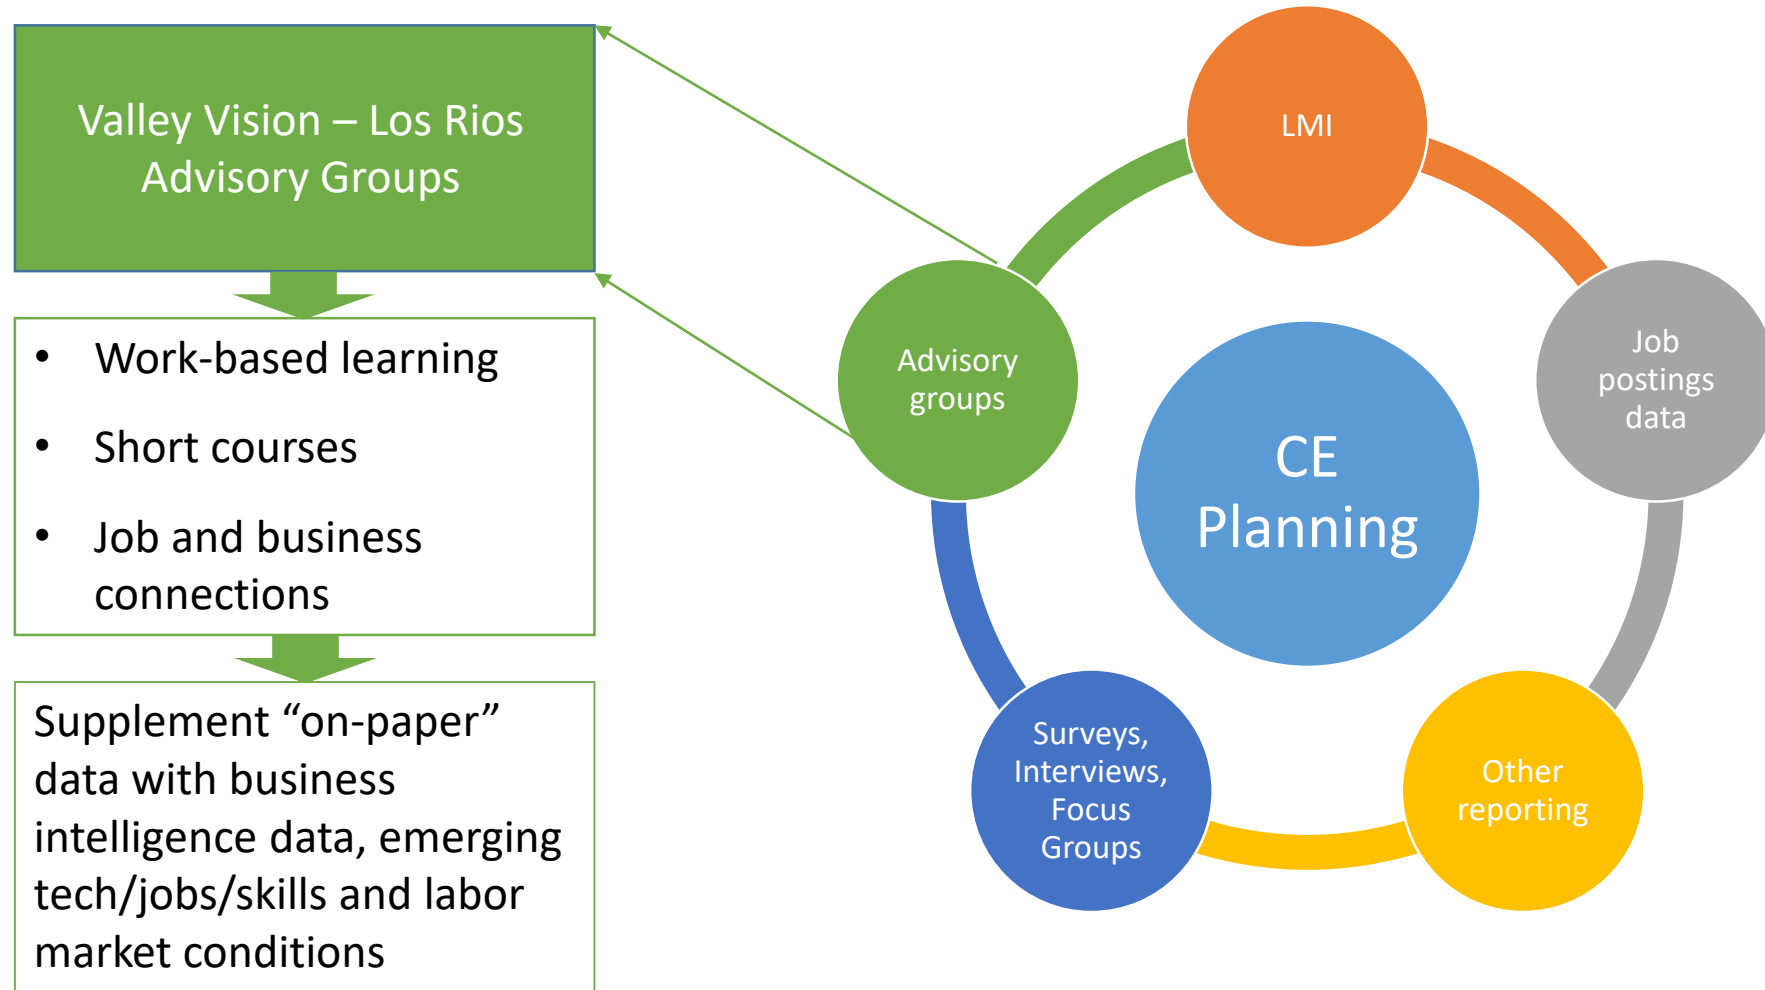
Valley Vision – Los Rios Advisory Groups

- Work-based learning
- Short courses
- Job and business connections

Supplement “on-paper” data with business intelligence data, emerging tech/jobs/skills and labor market conditions

LMI

Job postings data

Other reporting

Surveys, Interviews, Focus Groups

Advisory groups

CE Planning